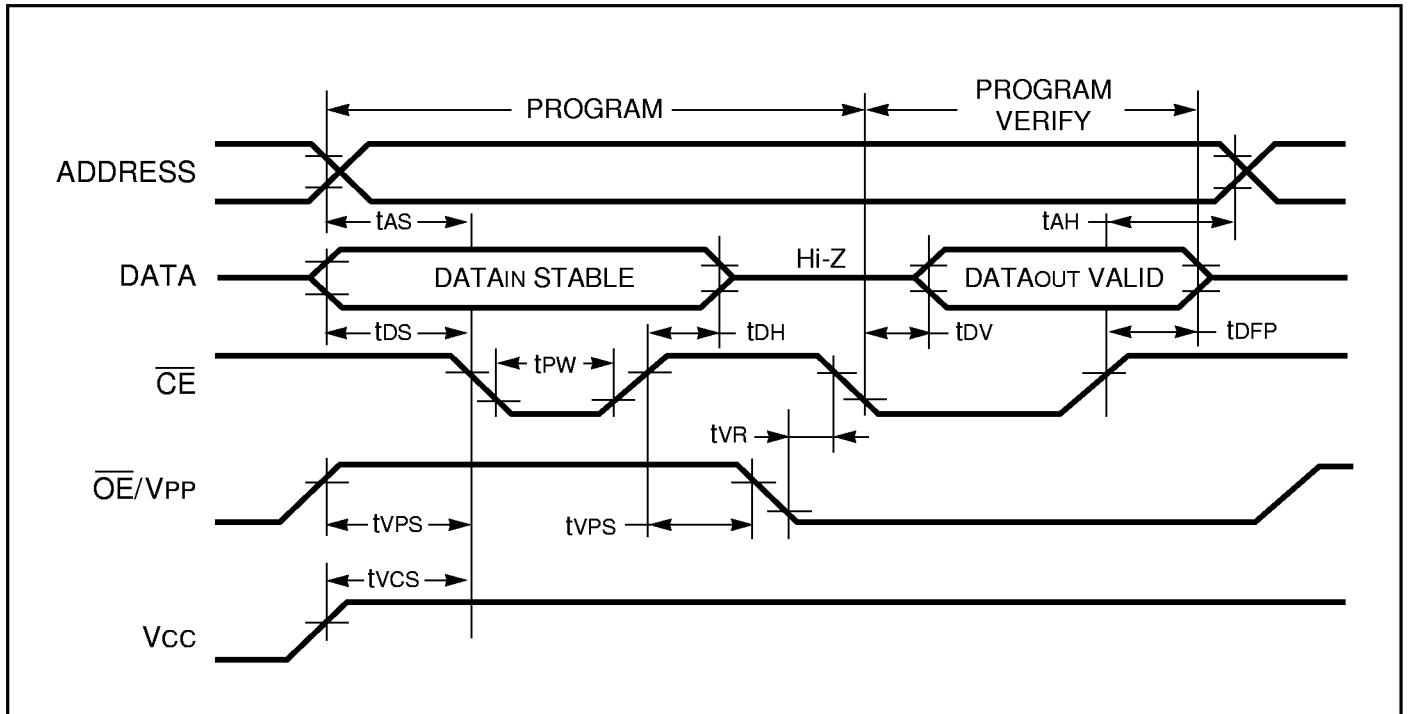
PROGRAM

PROGRAM VERIFY

ADDRESS

$t_{AS}$

$t_{AH}$

DATA

DATA$_{IN}$ STABLE

Hi-Z

DATA$_{OUT}$ VALID

$t_{DS}$

$t_{DH}$

$t_{DV}$

$t_{DFP}$

$\overline{CE}$

$t_{PW}$

$t_{VR}$

$\overline{OE}$/$V_{PP}$

$t_{VPS}$

$t_{VPS}$

$t_{VCS}$

$V_{CC}$